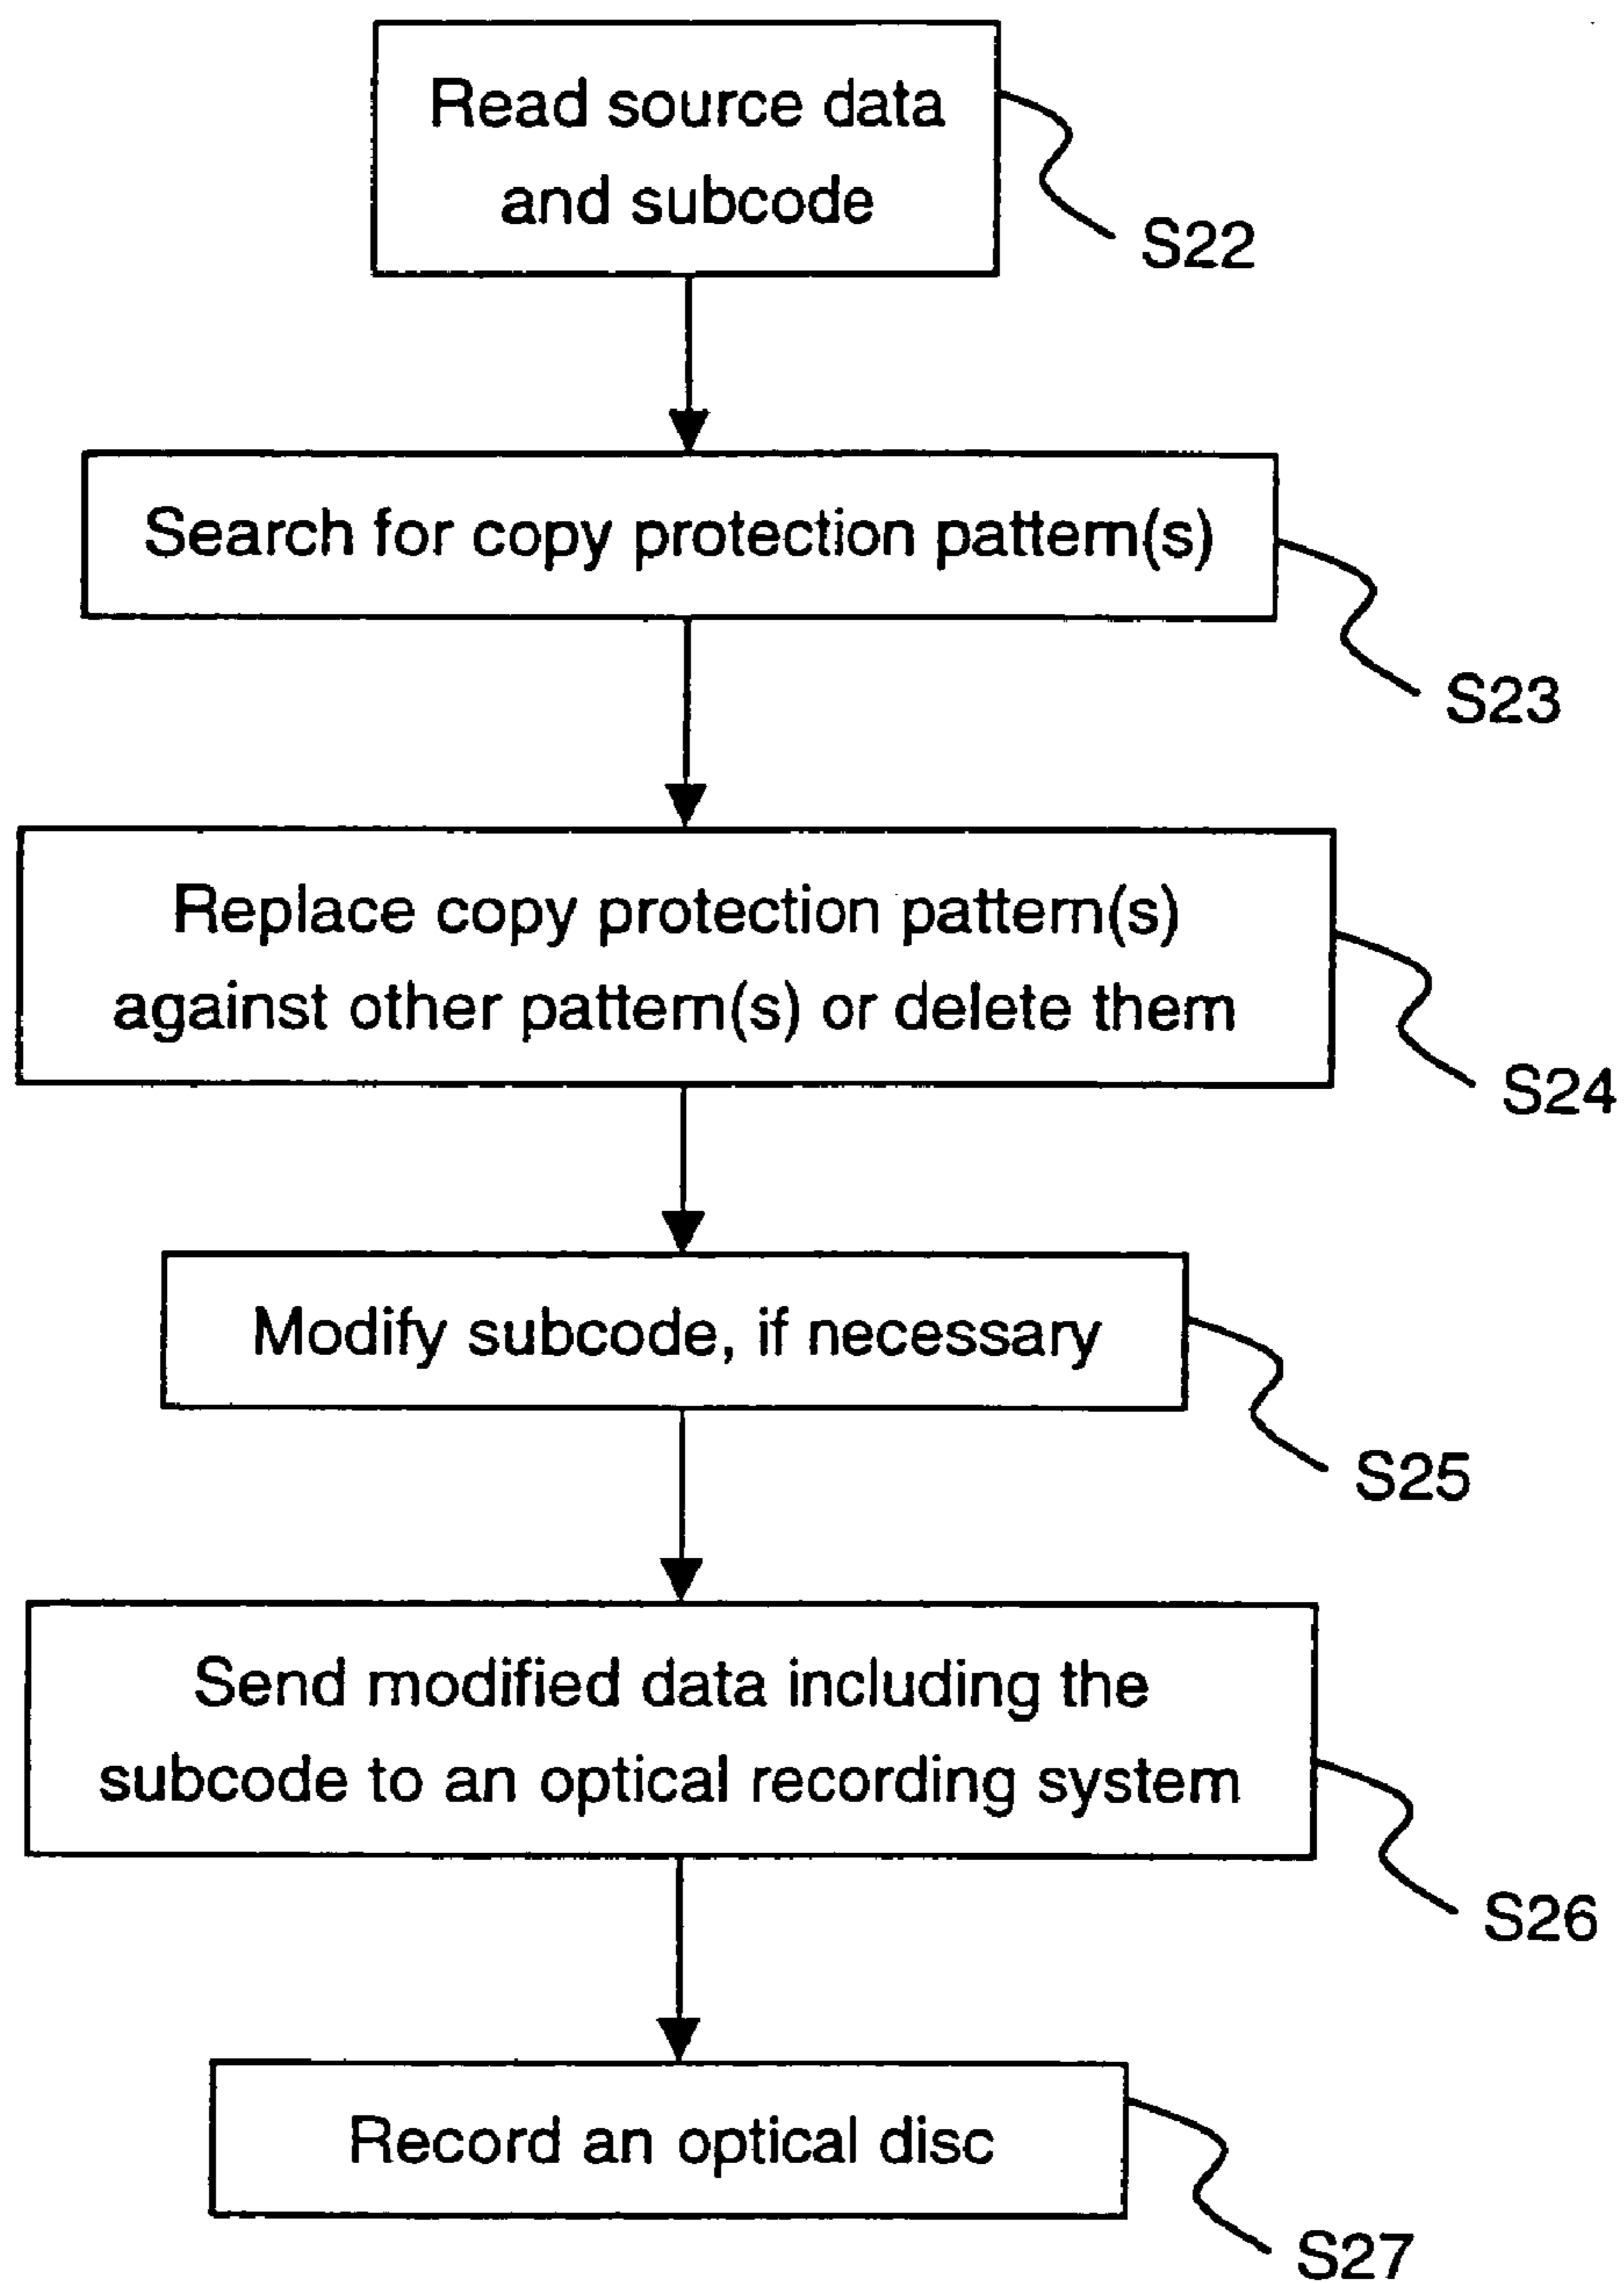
Read source data and subcode

S22

Search for copy protection pattern(s)

S23

Replace copy protection pattern(s) against other pattern(s) or delete them

S24

Modify subcode, if necessary

S25

Send modified data including the subcode to an optical recording system

S26

Record an optical disc

S27